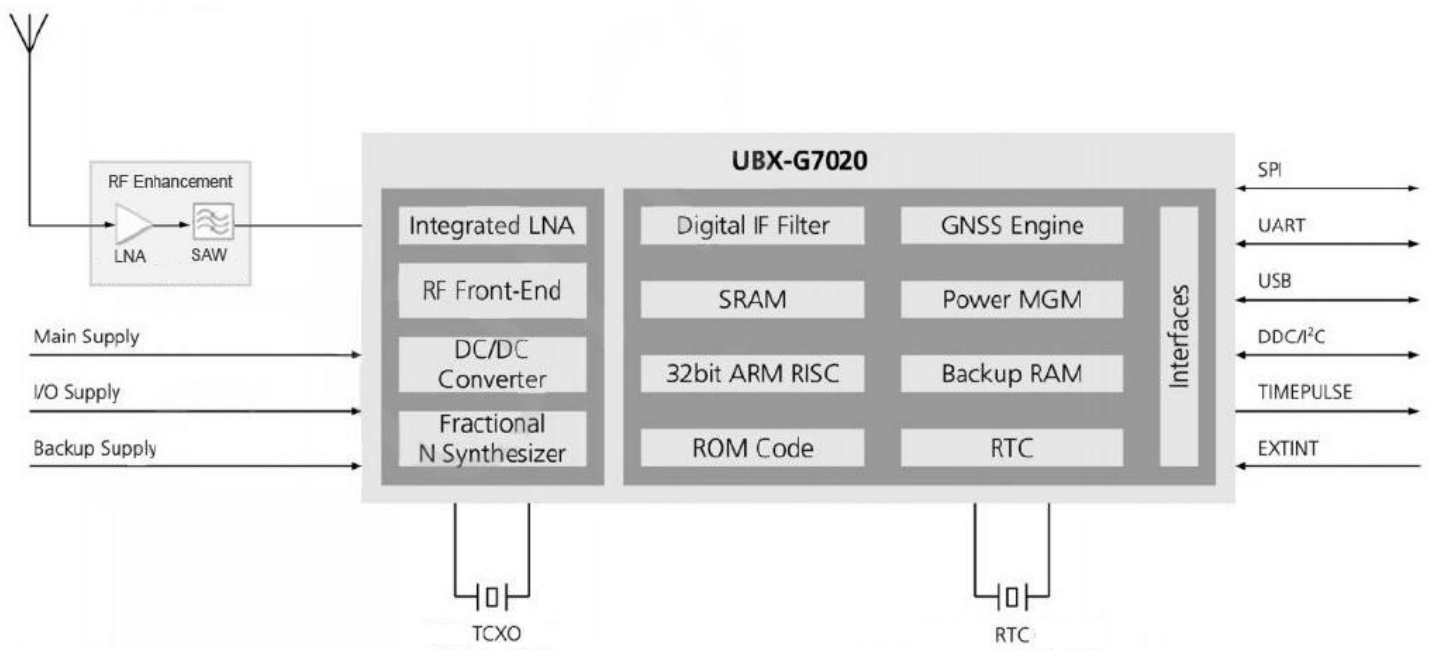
UBX-G7020

RF Enhancement

LNA

SAW

Integrated LNA

RF Front-End

DC/DC Converter

Fractional N Synthesizer

Digital IF Filter

SRAM

32bit ARM RISC

ROM Code

GNSS Engine

Power MGM

Backup RAM

RTC

Interfaces

Main Supply

I/O Supply

Backup Supply

SPI

UART

USB

DDC/I$^2$C

TIMEPULSE

EXTINT

TCXO

RTC